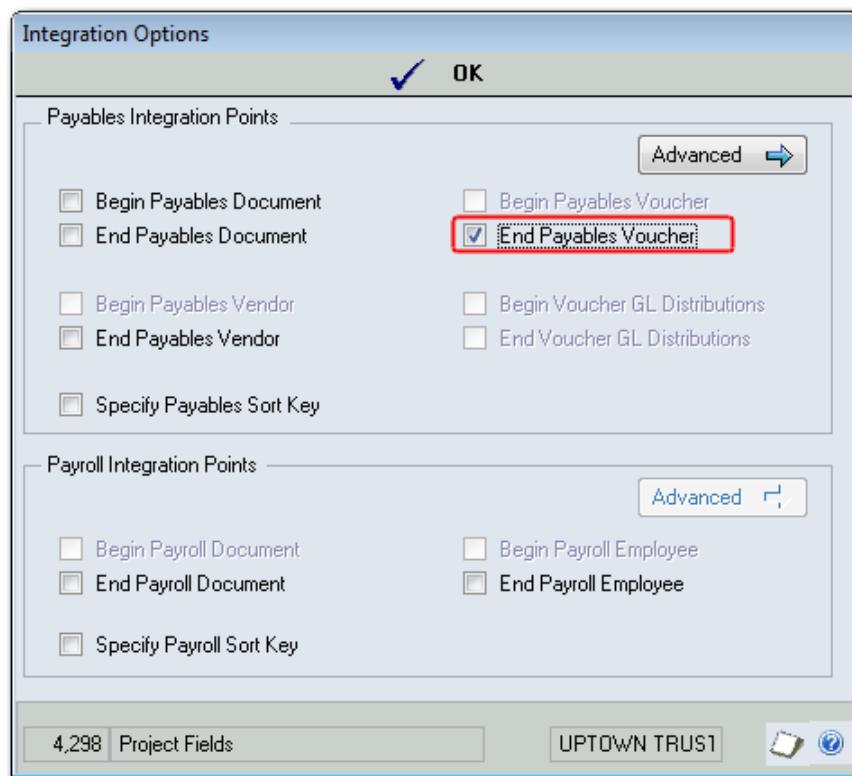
Integration Options

OK

Payables Integration Points

Advanced

Begin Payables Document
End Payables Document

Begin Payables Voucher
End Payables Voucher

Begin Payables Vendor
End Payables Vendor

Begin Voucher GL Distributions
End Voucher GL Distributions

Specify Payables Sort Key

Payroll Integration Points

Advanced

Begin Payroll Document
End Payroll Document

Begin Payroll Employee
End Payroll Employee

Specify Payroll Sort Key

4,298 Project Fields

UPTOWN TRUS1